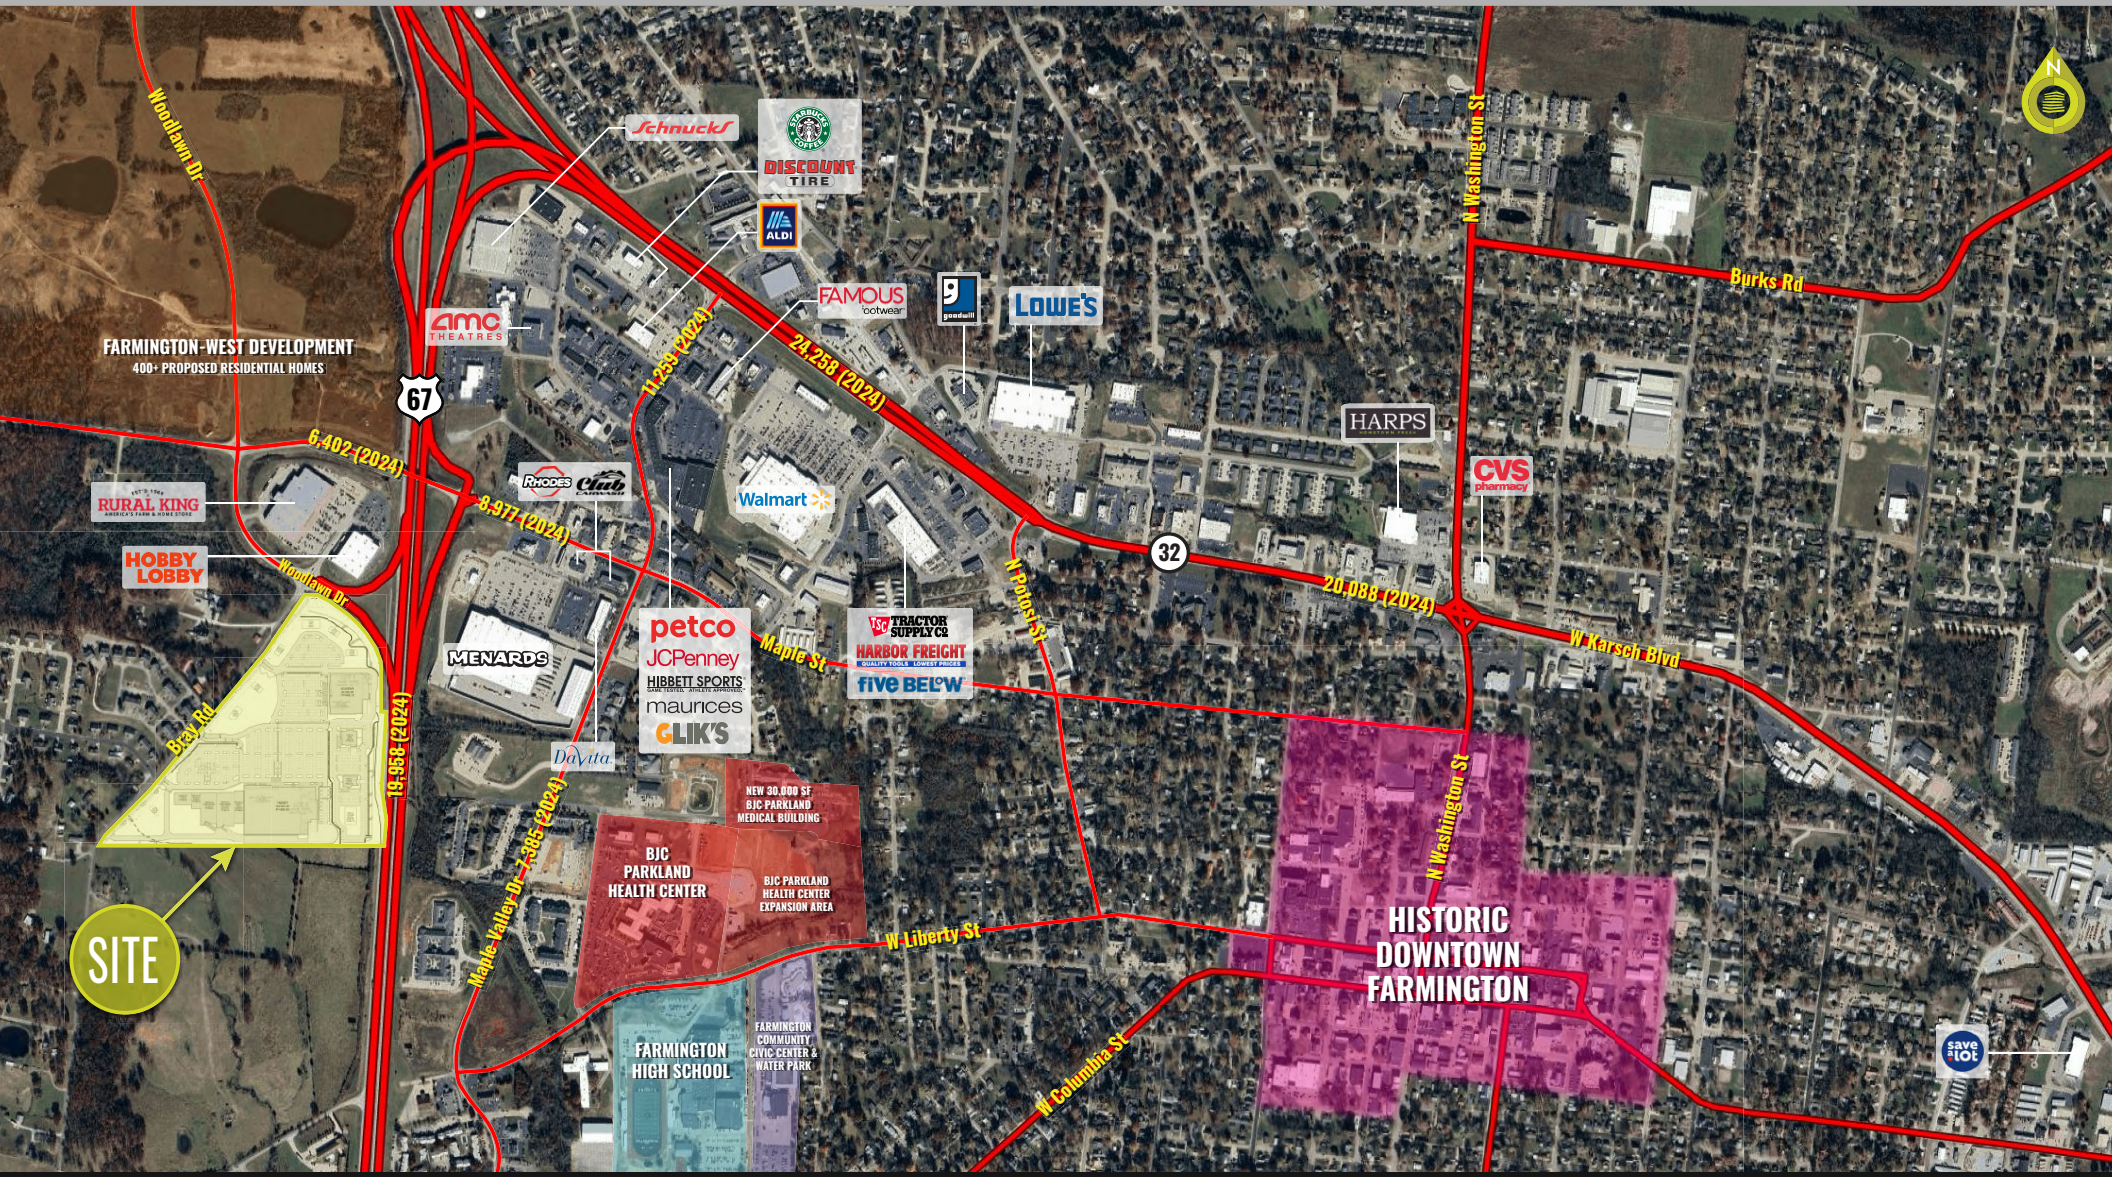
N

Woodlawn Dr

Schnucks

STARBUCKS COFFEE

DISCOUNT TIRE

ALDI

N Washington St

Burks Rd

FAMOUS footwear

goodwill

LOWE'S

amc THEATRES

FARMINGTON-WEST DEVELOPMENT
400+ PROPOSED RESIDENTIAL HOMES

11,259 (2024)

24,258 (2024)

67

HARPS

6,402 (2024)

CVS pharmacy

RURAL KING AMERICA'S FARM & HOME STORE

RHODES Club CARWASH

8,977 (2024)

Walmart

32

HOBBY LOBBY

Woodlawn Dr

N Potosi St

20,088 (2024)

W Karsch Blvd

petco

JCPenney

HIBBETT SPORTS

maurices

GLIK'S

TSC TRACTOR SUPPLY CO

HARBOR FREIGHT

five BEL♥W

Maple St

MENARDS

Bray Rd

19,958 (2024)

DaVita

N Washington St

NEW 30,000 SF BJC PARKLAND MEDICAL BUILDING

BJC PARKLAND HEALTH CENTER

BJC PARKLAND HEALTH CENTER EXPANSION AREA

Maple Valley Dr - 7,385 (2024)

SITE

W Liberty St

HISTORIC DOWNTOWN FARMINGTON

FARMINGTON HIGH SCHOOL

FARMINGTON COMMUNITY CIVIC CENTER & WATER PARK

W Columbia St

save A lot